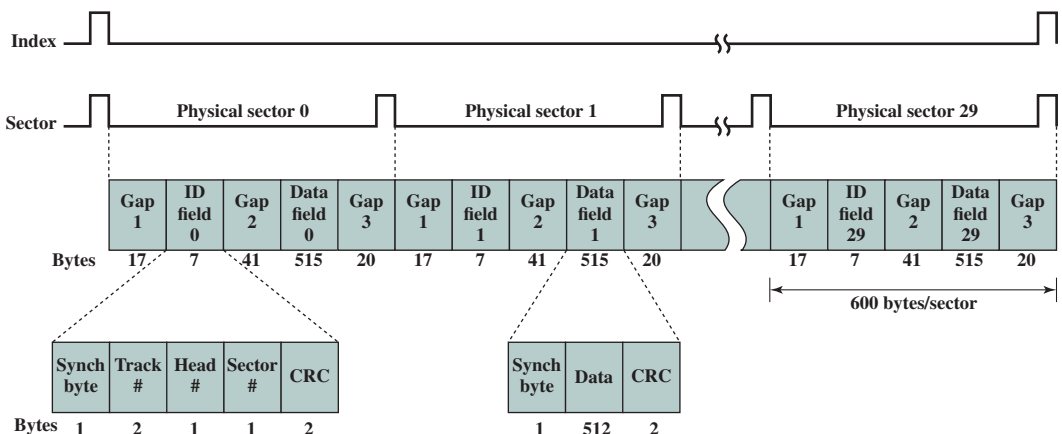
Index

Sector

Physical sector 0

Physical sector 1

Physical sector 29

| Gap 1 | ID field 0 | Gap 2 | Data field 0 | Gap 3 | Gap 1 | ID field 1 | Gap 2 | Data field 1 | Gap 3 |
|---|---|---|---|---|---|---|---|---|---|
| 17 | 7 | 41 | 515 | 20 | 17 | 7 | 41 | 515 | 20 |

| Gap 1 | ID field 29 | Gap 2 | Data field 29 | Gap 3 |
|---|---|---|---|---|
| 17 | 7 | 41 | 515 | 20 |

Bytes

600 bytes/sector

| Synch byte | Track # | Head # | Sector # | CRC |
|---|---|---|---|---|
| 1 | 2 | 1 | 1 | 2 |

| Synch byte | Data | CRC |
|---|---|---|
| 1 | 512 | 2 |

Bytes